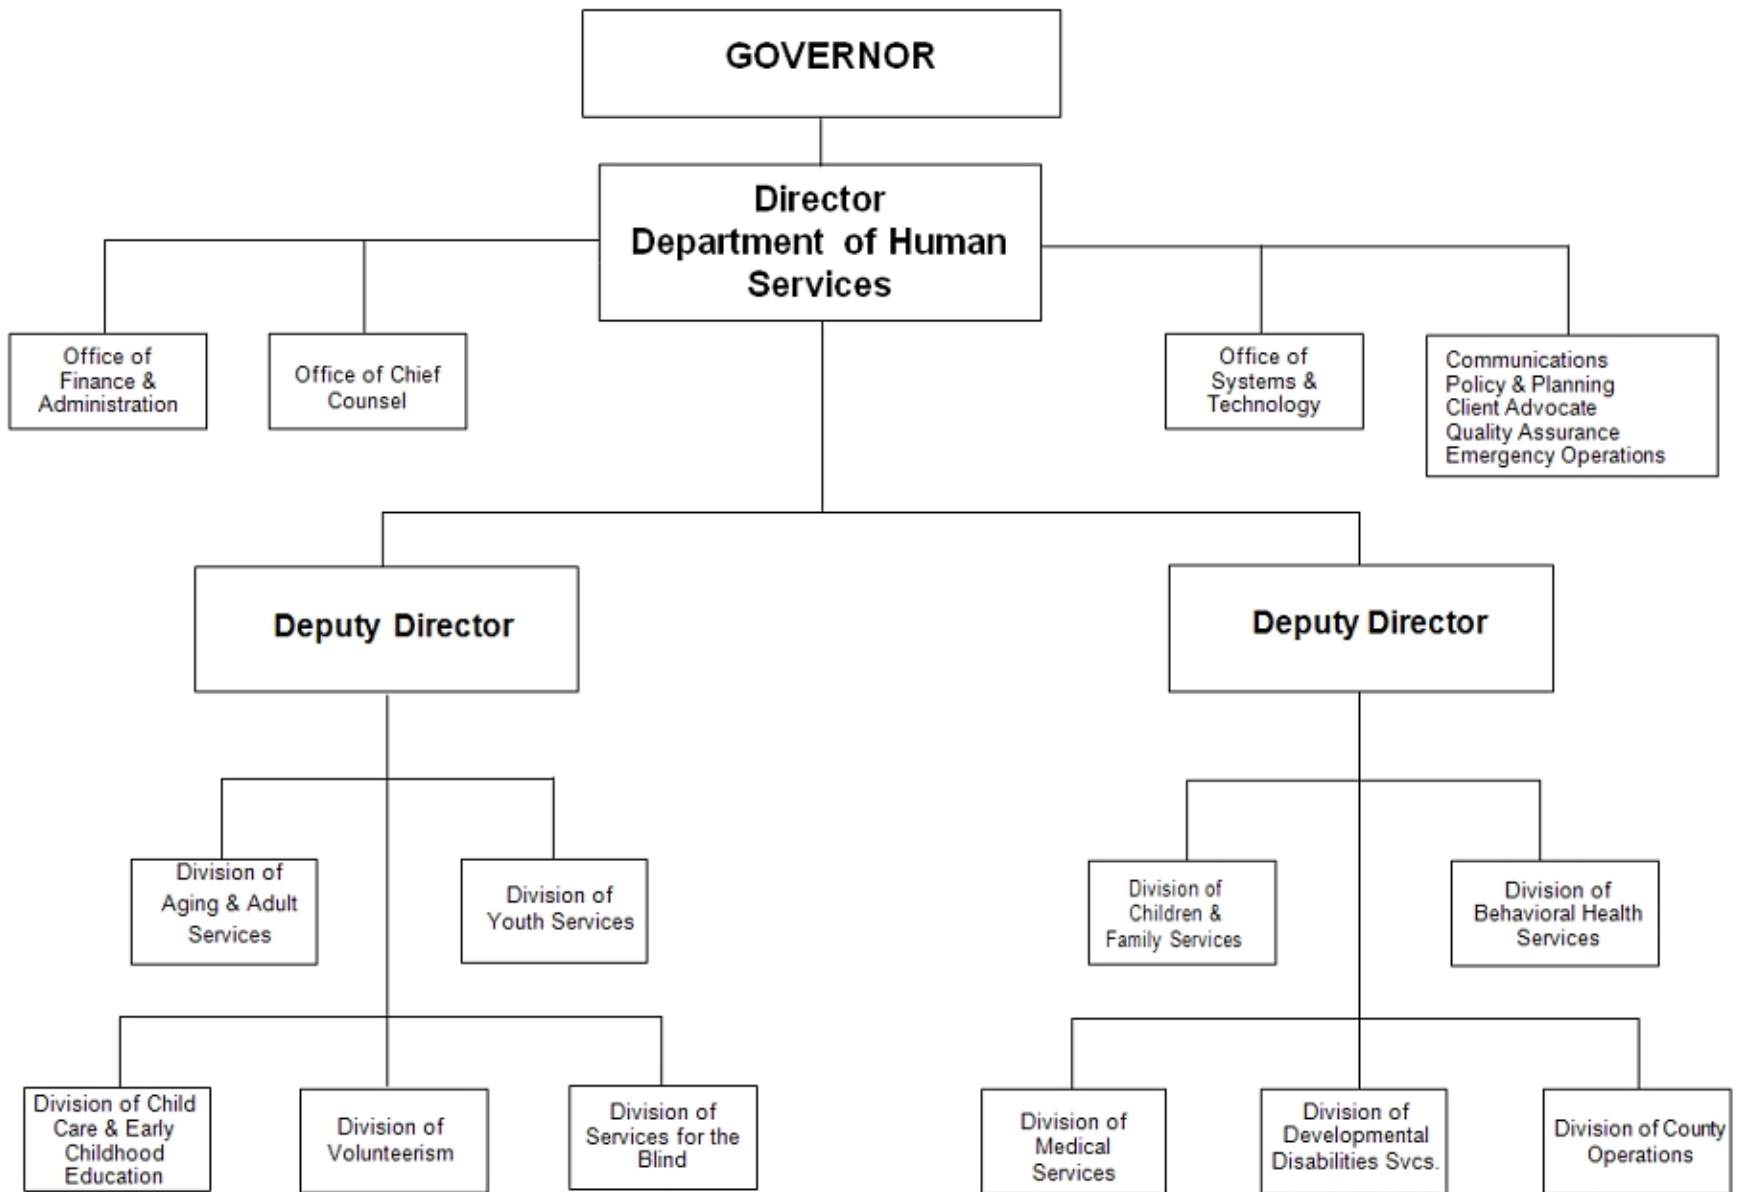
GOVERNOR

Director Department of Human Services

Office of Finance & Administration

Office of Chief Counsel

Office of Systems & Technology

Communications
Policy & Planning
Client Advocate
Quality Assurance
Emergency Operations

Deputy Director

Deputy Director

Division of Aging & Adult Services

Division of Youth Services

Division of Child Care & Early Childhood Education

Division of Volunteerism

Division of Services for the Blind

Division of Children & Family Services

Division of Behavioral Health Services

Division of Medical Services

Division of Developmental Disabilities Svcs.

Division of County Operations